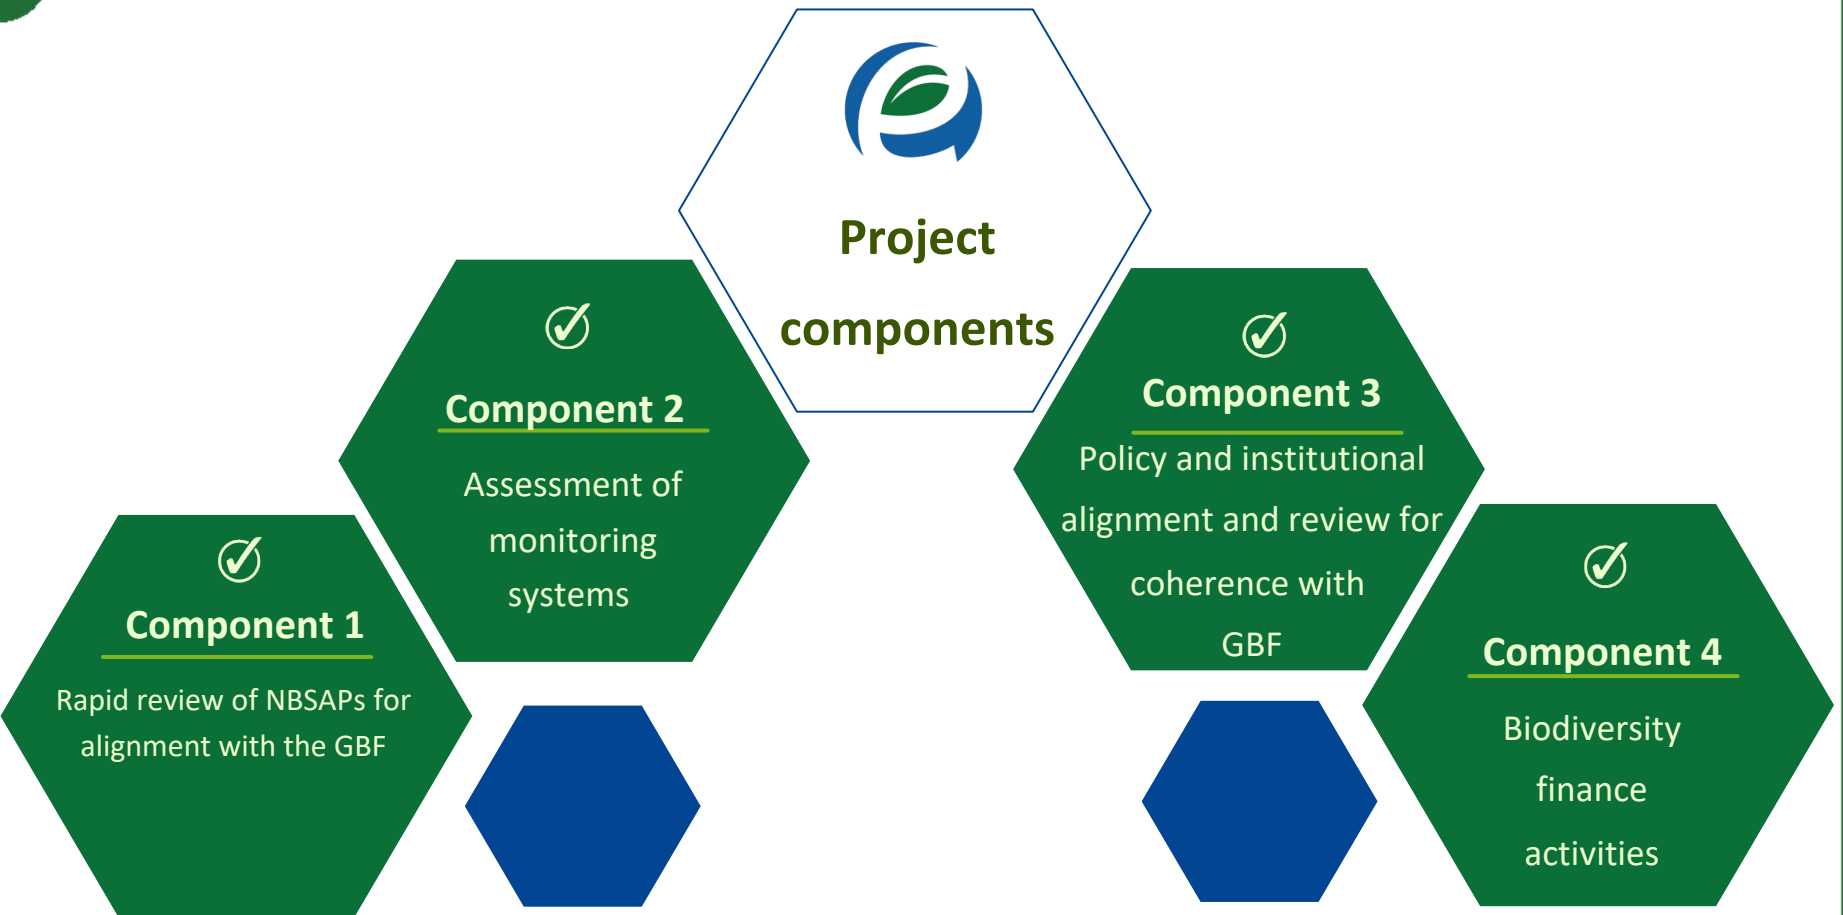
Project components

Component 2

Assessment of monitoring systems

Component 3

Policy and institutional alignment and review for coherence with GBF

Component 1

Rapid review of NBSAPs for alignment with the GBF

Component 4

Biodiversity finance activities